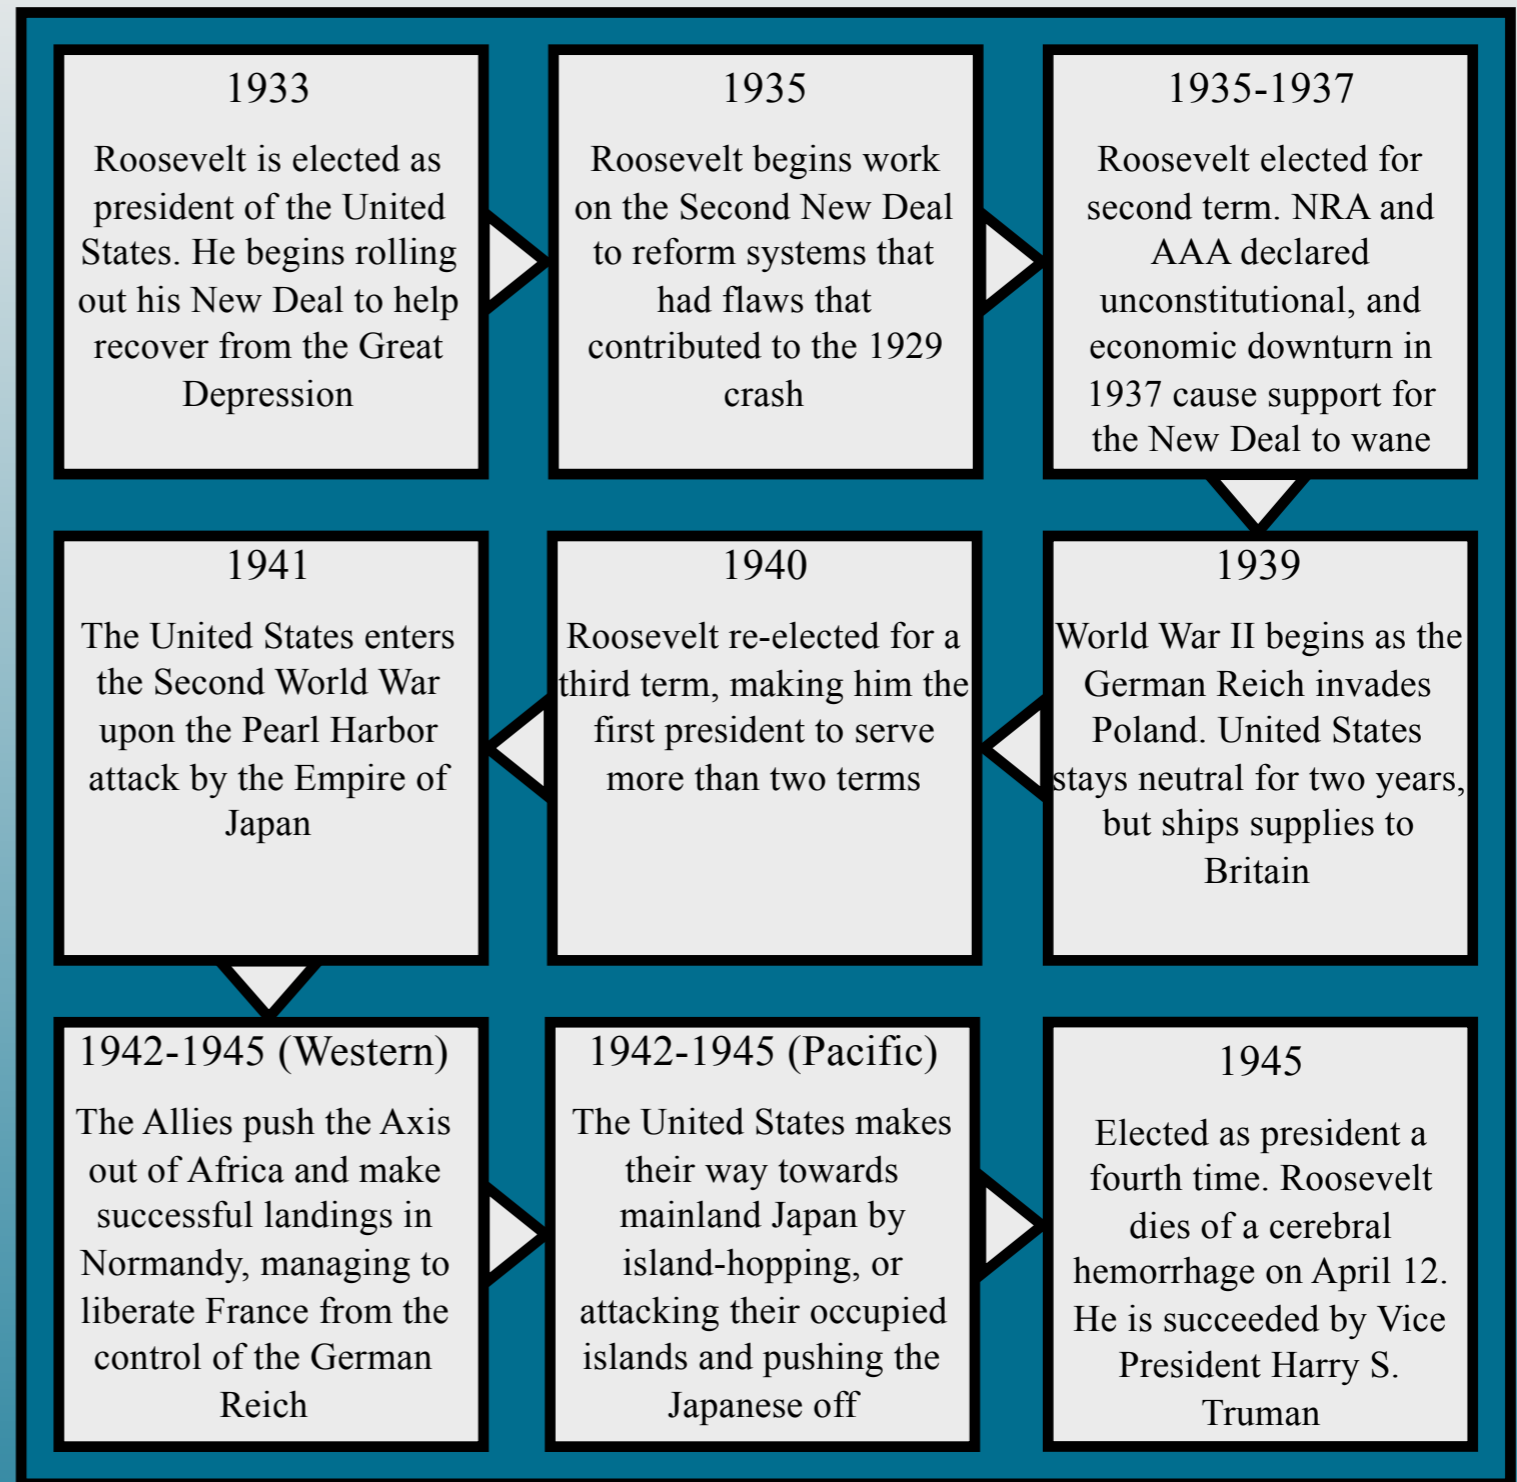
1933

Roosevelt is elected as president of the United States. He begins rolling out his New Deal to help recover from the Great Depression

1935

Roosevelt begins work on the Second New Deal to reform systems that had flaws that contributed to the 1929 crash

1935-1937

Roosevelt elected for second term. NRA and AAA declared unconstitutional, and economic downturn in 1937 cause support for the New Deal to wane

1941

The United States enters the Second World War upon the Pearl Harbor attack by the Empire of Japan

1940

Roosevelt re-elected for a third term, making him the first president to serve more than two terms

1939

World War II begins as the German Reich invades Poland. United States stays neutral for two years, but ships supplies to Britain

1942-1945 (Western)

The Allies push the Axis out of Africa and make successful landings in Normandy, managing to liberate France from the control of the German Reich

1942-1945 (Pacific)

The United States makes their way towards mainland Japan by island-hopping, or attacking their occupied islands and pushing the Japanese off

1945

Elected as president a fourth time. Roosevelt dies of a cerebral hemorrhage on April 12. He is succeeded by Vice President Harry S. Truman